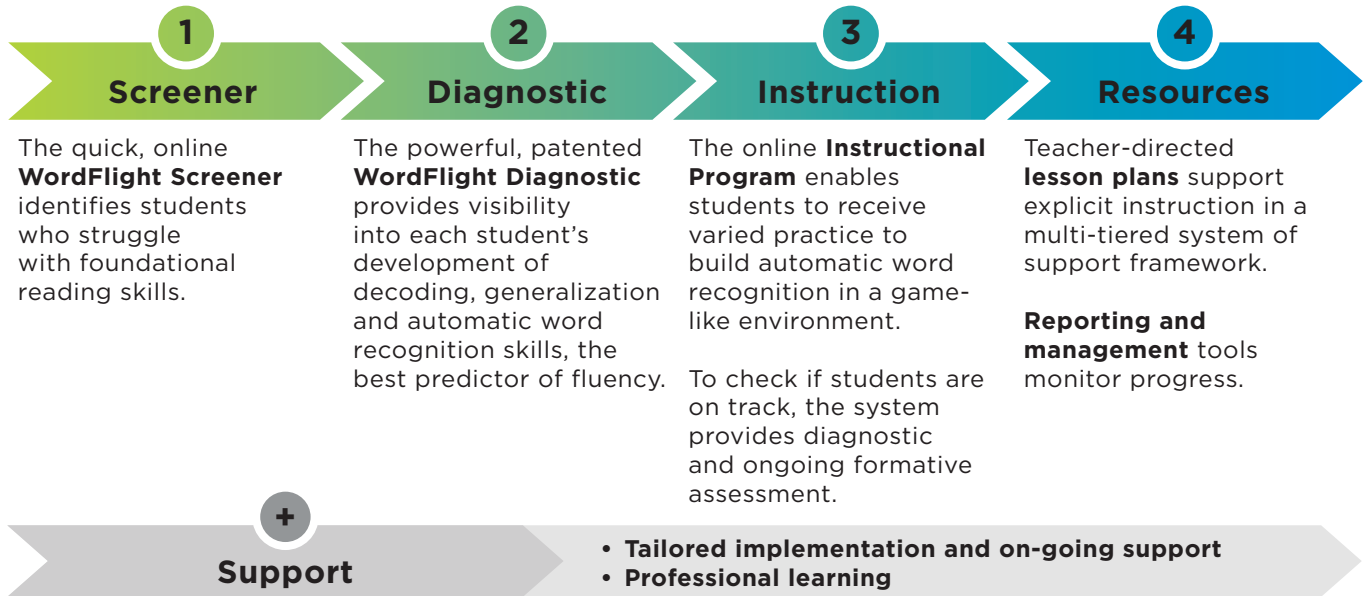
1
Screener

The quick, online **WordFlight Screener** identifies students who struggle with foundational reading skills.

2
Diagnostic

The powerful, patented **WordFlight Diagnostic** provides visibility into each student's development of decoding, generalization and automatic word recognition skills, the best predictor of fluency.

3
Instruction

The online **Instructional Program** enables students to receive varied practice to build automatic word recognition in a game-like environment.

To check if students are on track, the system provides diagnostic and ongoing formative assessment.

4
Resources

Teacher-directed **lesson plans** support explicit instruction in a multi-tiered system of support framework.

**Reporting and management** tools monitor progress.

+
Support

• Tailored implementation and on-going support
• Professional learning